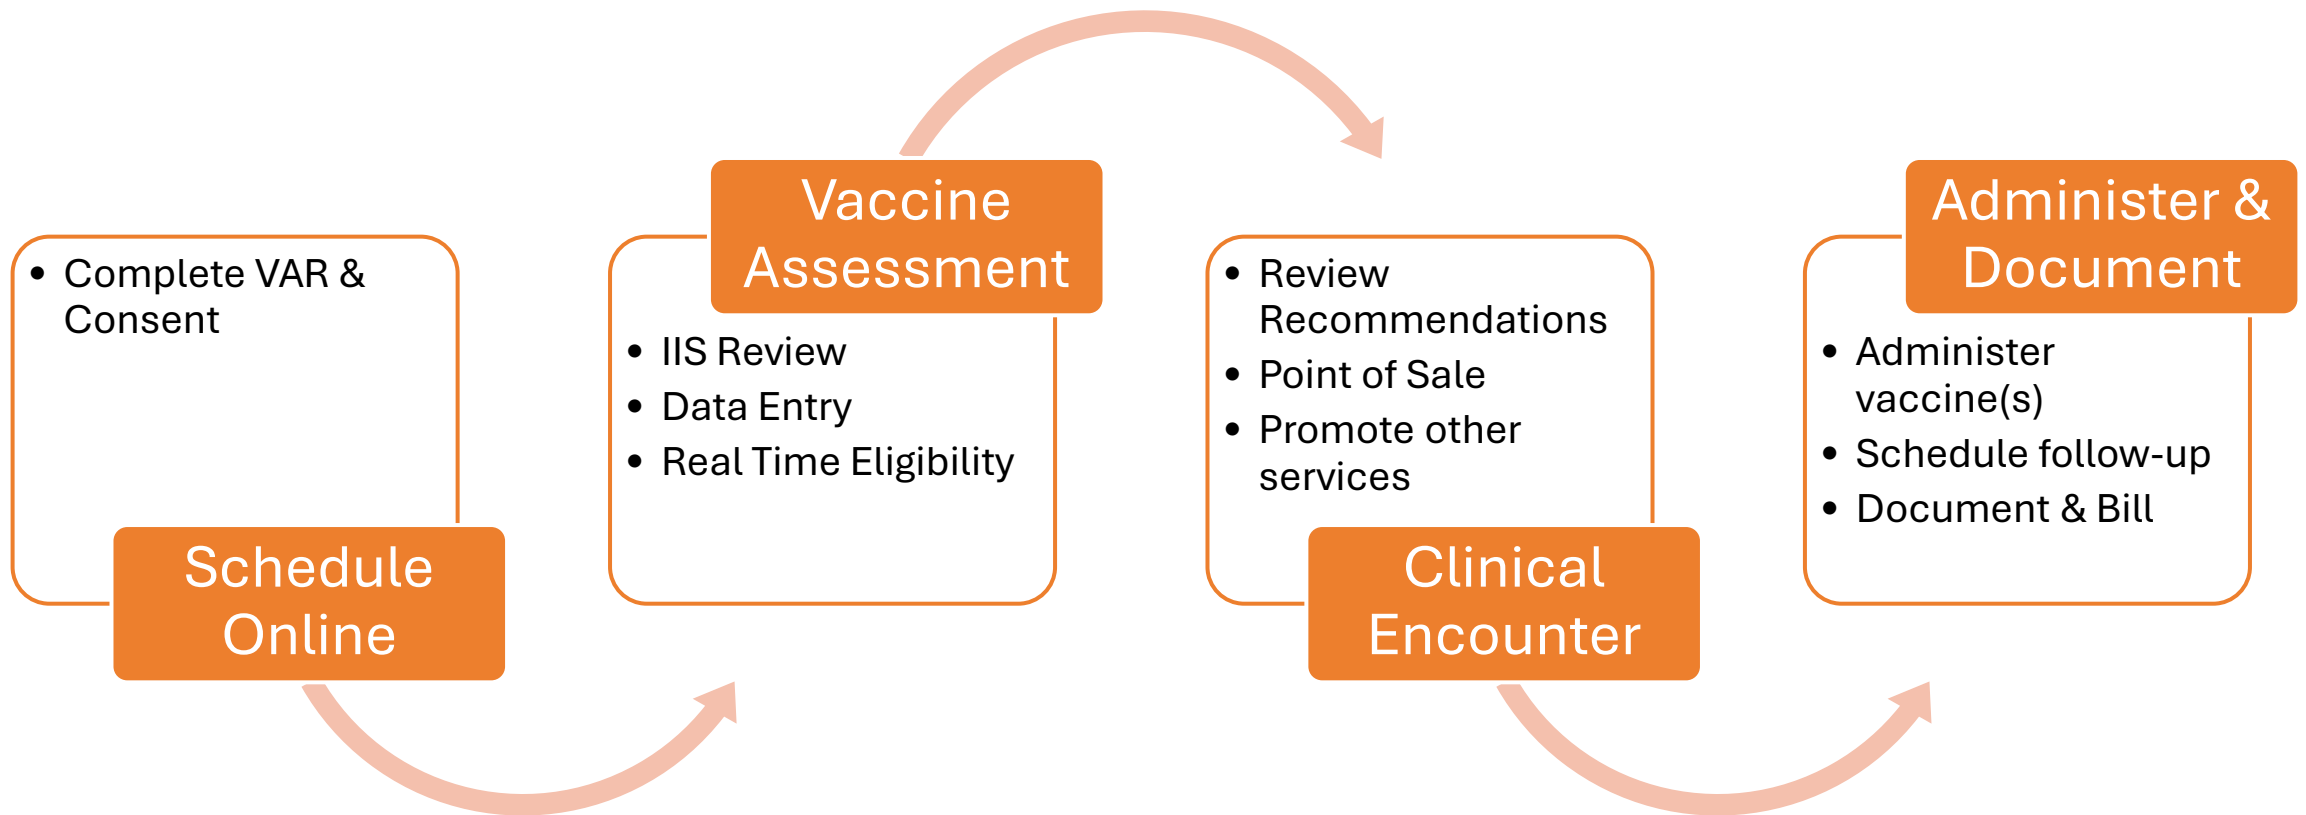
- Complete VAR & Consent

Schedule Online

Vaccine Assessment

- IIS Review
- Data Entry
- Real Time Eligibility

- Review Recommendations
- Point of Sale
- Promote other services

Clinical Encounter

Administer & Document

- Administer vaccine(s)
- Schedule follow-up
- Document & Bill